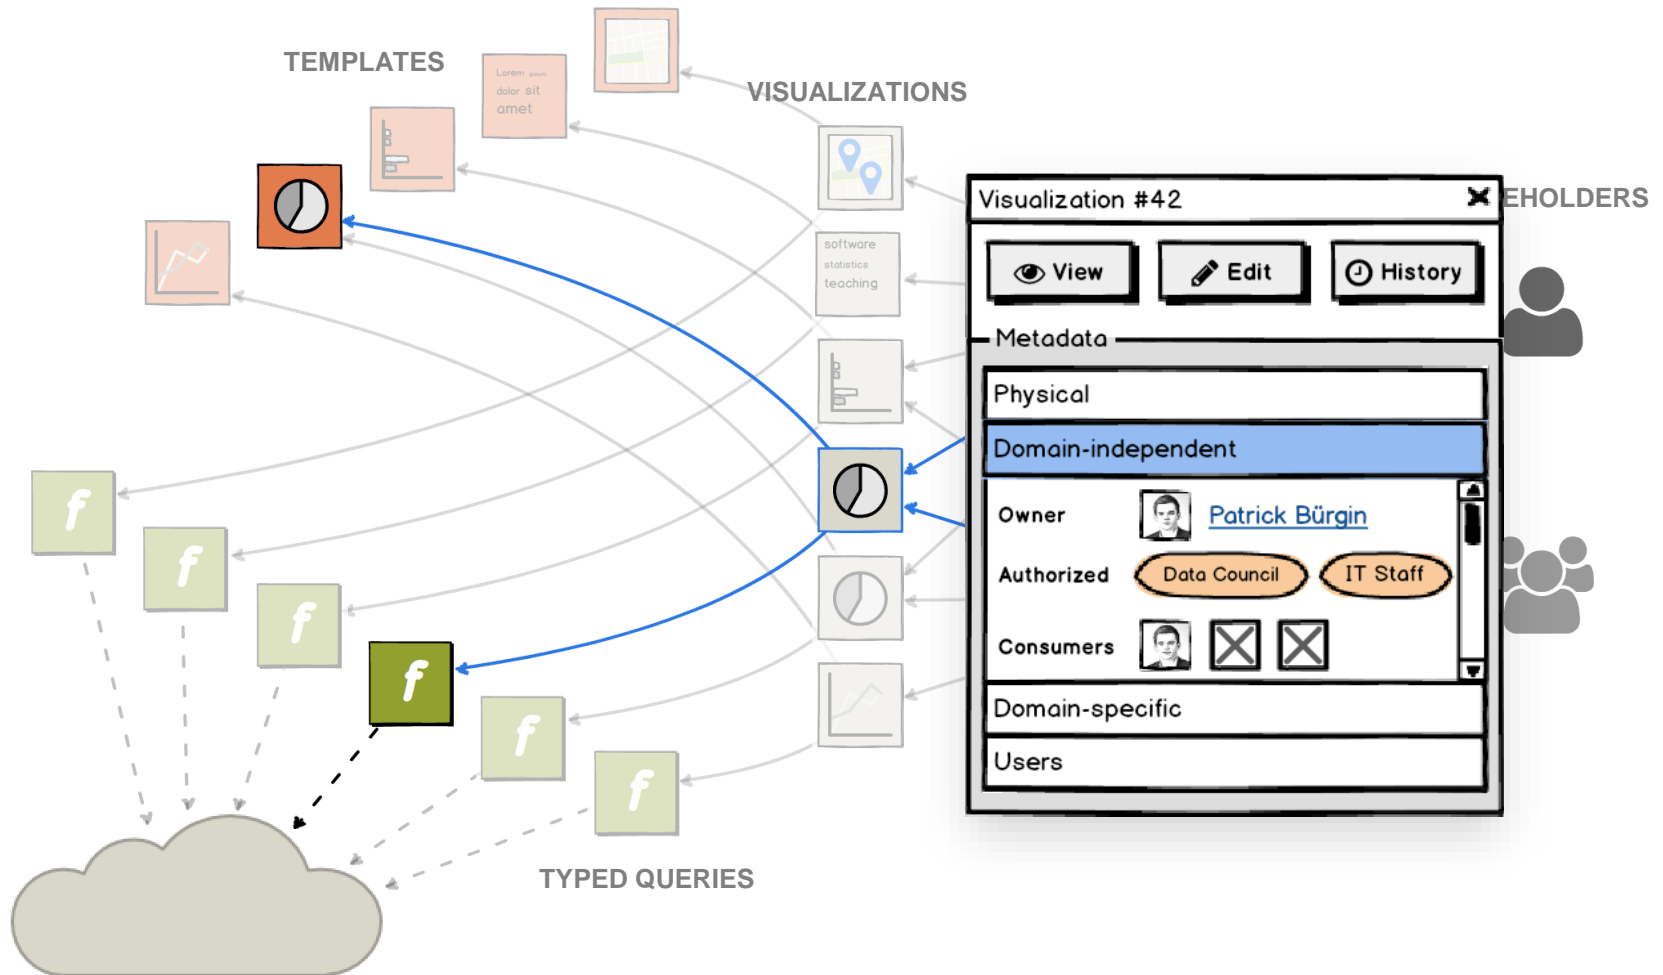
TEMPLATES

Lorem ipsum dolor sit amet

VISUALIZATIONS

software statistics teaching

Visualization #42

EHOLDERS

View

Edit

History

Metadata

Physical

Domain-independent

Owner

Patrick Bürgin

Authorized

Data Council

IT Staff

Consumers

Domain-specific

Users

f

f

f

f

f

f

TYPED QUERIES